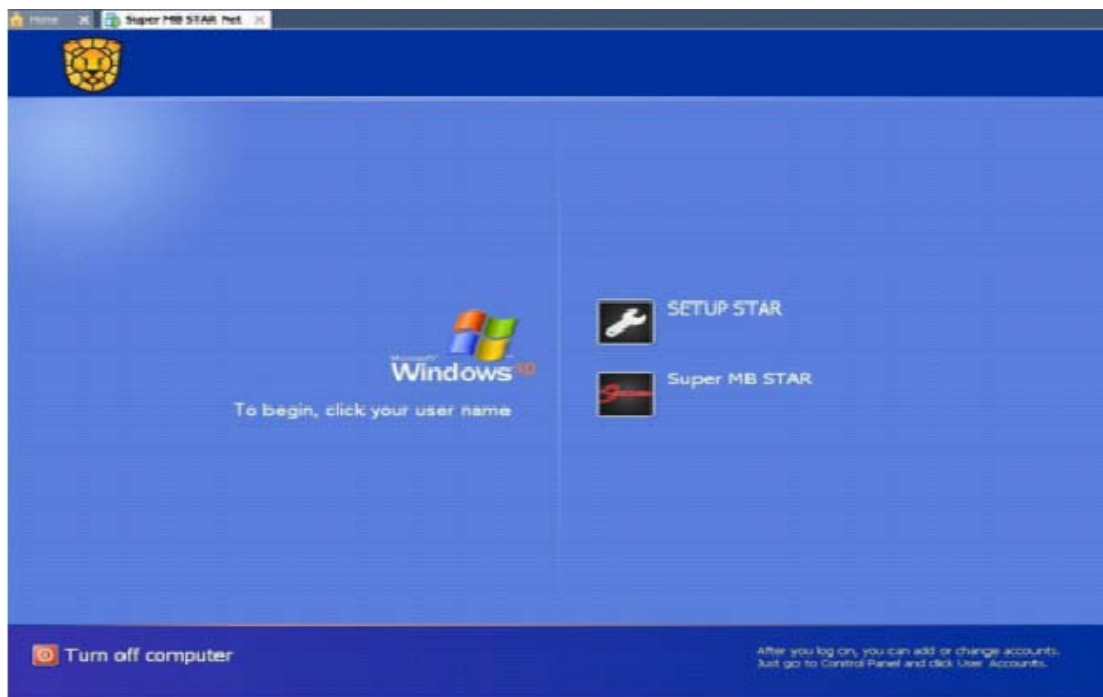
Home
Super MB STAR Net

Microsoft
Windows XP
To begin, click your user name

SETUP STAR

Super MB STAR

Turn off computer

After you log on, you can add or change accounts. Just go to Control Panel and click User Accounts.